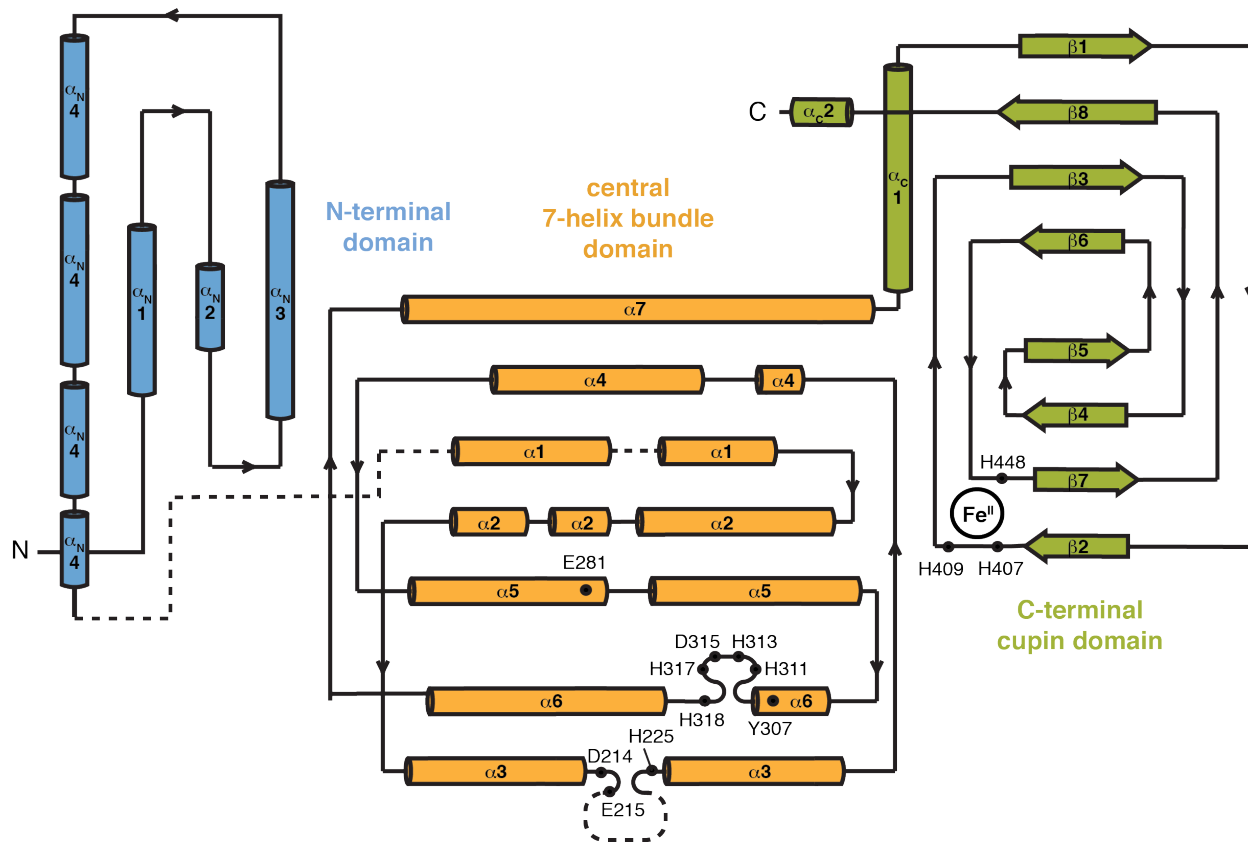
$\alpha_N$ 4

$\alpha_N$ 4

$\alpha_N$ 4

N

$\alpha_N$ 4

$\alpha_N$ 1

$\alpha_N$ 2

$\alpha_N$ 3

N-terminal domain

central 7-helix bundle domain

$\alpha$7

$\alpha$4

$\alpha$4

$\alpha$1

$\alpha$1

$\alpha$2

$\alpha$2

$\alpha$2

E281

$\alpha$5

$\alpha$5

D315

H313

H317

H311

$\alpha$6

H318

$\alpha$6

Y307

H225

D214

$\alpha$3

$\alpha$3

E215

C

$\alpha_c$2

$\alpha_c$ 1

$\beta$1

$\beta$8

$\beta$3

$\beta$6

$\beta$5

$\beta$4

H448

$\beta$7

Fe$^{II}$

$\beta$2

H409

H407

C-terminal cupin domain